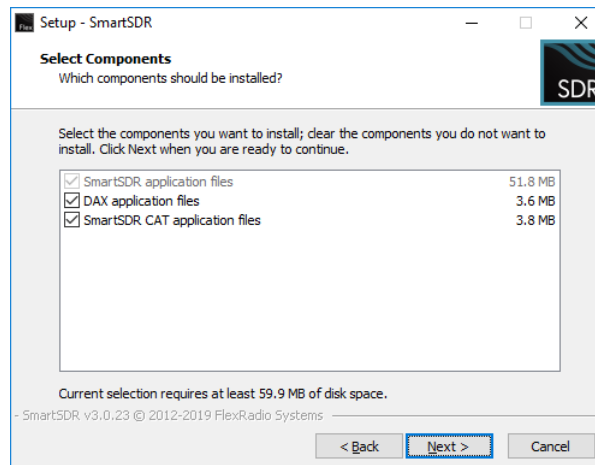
Flex Setup - SmartSDR

Select Components
Which components should be installed?

SDR

Select the components you want to install; clear the components you do not want to install. Click Next when you are ready to continue.

| | | |
|---|---|---|
| ☑ | SmartSDR application files | 51.8 MB |
| ☑ | DAX application files | 3.6 MB |
| ☑ | SmartSDR CAT application files | 3.8 MB |

Current selection requires at least 59.9 MB of disk space.

SmartSDR v3.0.23 © 2012-2019 FlexRadio Systems

< Back    Next >    Cancel